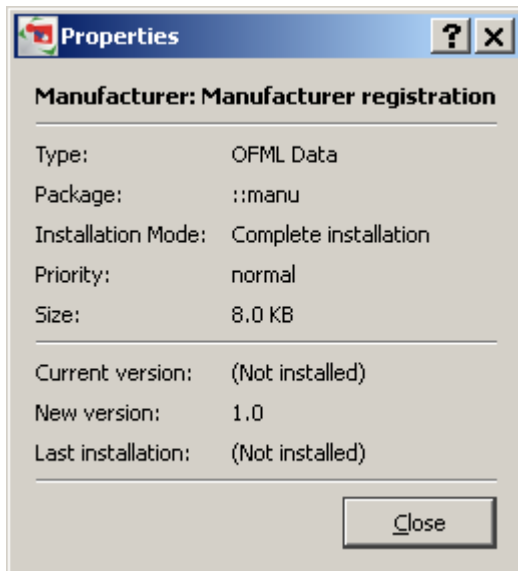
Properties

?
X

Manufacturer: Manufacturer registration

| | |
|---|---|
| Type: | OFML Data |
| Package: | ::manu |
| Installation Mode: | Complete installation |
| Priority: | normal |
| Size: | 8.0 KB |

| | |
|---|---|
| Current version: | (Not installed) |
| New version: | 1.0 |
| Last installation: | (Not installed) |

Close